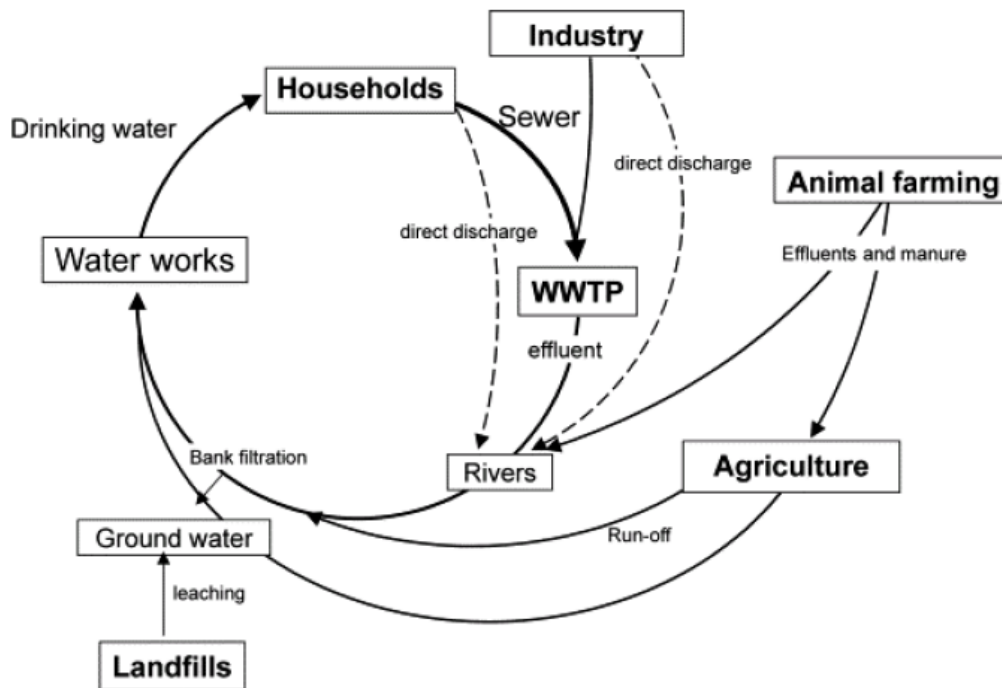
Industry

Households

Drinking water

Sewer

direct discharge

Animal farming

direct discharge

Effluents and manure

Water works

WWTP

effluent

Bank filtration

Rivers

Agriculture

Ground water

Run-off

leaching

Landfills